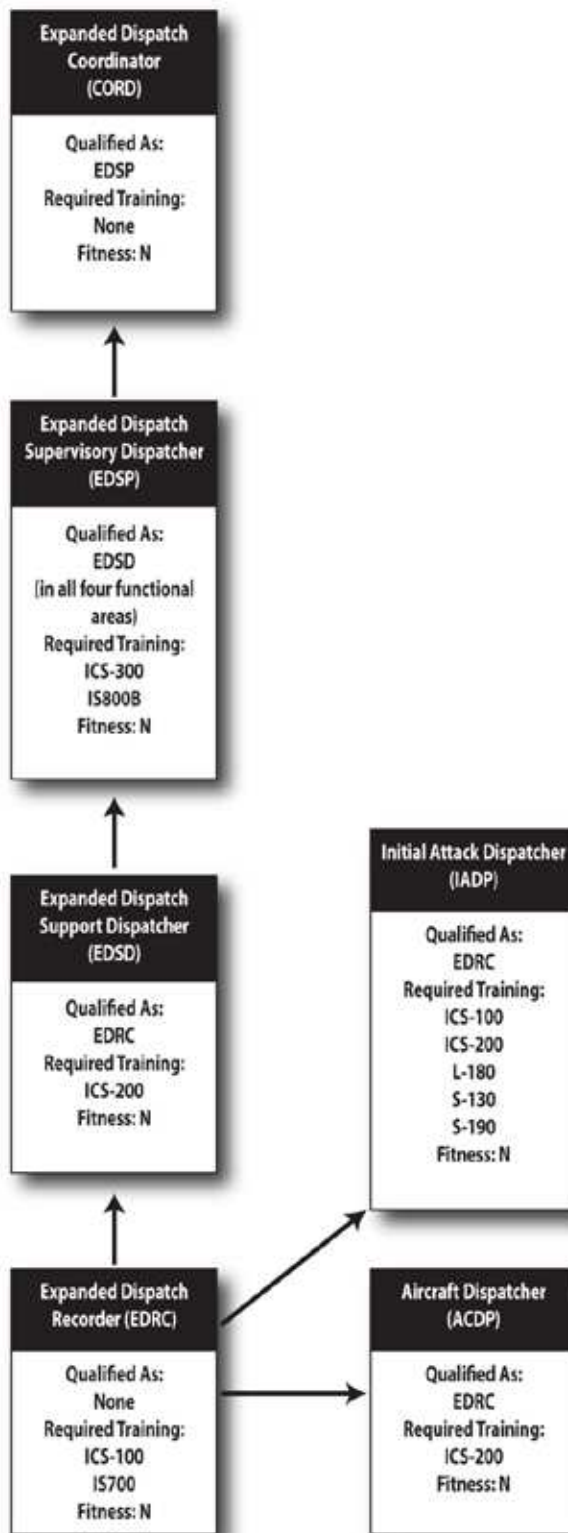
Expanded Dispatch Coordinator (CORD)

Qualified As:
EDSP
Required Training:
None
Fitness: N

Expanded Dispatch Supervisory Dispatcher (EDSP)

Qualified As:
EDSD
(in all four functional areas)
Required Training:
ICS-300
IS800B
Fitness: N

Expanded Dispatch Support Dispatcher (EDSD)

Qualified As:
EDRC
Required Training:
ICS-200
Fitness: N

Expanded Dispatch Recorder (EDRC)

Qualified As:
None
Required Training:
ICS-100
IS700
Fitness: N

Initial Attack Dispatcher (IADP)

Qualified As:
EDRC
Required Training:
ICS-100
ICS-200
L-180
S-130
S-190
Fitness: N

Aircraft Dispatcher (ACDP)

Qualified As:
EDRC
Required Training:
ICS-200
Fitness: N